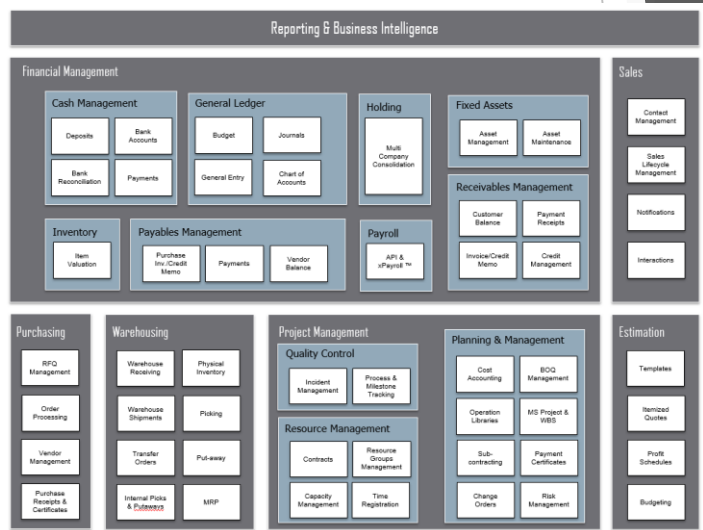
Reporting & Business Intelligence

Financial Management

Cash Management
Deposits
Bank Accounts
Bank Reconciliation
Payments

General Ledger
Budget
Journals
General Entry
Chart of Accounts

Holding
Multi Company Consolidation

Fixed Assets
Asset Management
Asset Maintenance

Receivables Management
Customer Balance
Payment Receipts
Invoice/Credit Memo
Credit Management

Inventory
Item Valuation

Payables Management
Purchase Inv./Credit Memo
Payments
Vendor Balance

Payroll
API & xPayroll ™

Sales
Contact Management
Sales Lifecycle Management
Notifications
Interactions

Purchasing
RFQ Management
Order Processing
Vendor Management
Purchase Receipts & Certificates

Warehousing
Warehouse Receiving
Physical Inventory
Warehouse Shipments
Picking
Transfer Orders
Put-away
Internal Picks & Putaways
MRP

Project Management

Quality Control
Incident Management
Process & Milestone Tracking

Resource Management
Contracts
Resource Groups Management
Capacity Management
Time Registration

Planning & Management
Cost Accounting
BOQ Management
Operation Libraries
MS Project & WBS
Sub-contracting
Payment Certificates
Change Orders
Risk Management

Estimation
Templates
Itemized Quotes
Profit Schedules
Budgeting